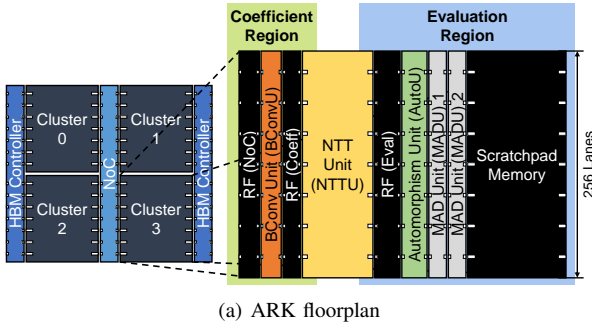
HBM Controller

Cluster 0

Cluster 2

NoC

Cluster 1

Cluster 3

HBM Controller

Coefficient Region

RF (NoC)

BConv Unit (BConvU)

RF (Coef)

NTT Unit (NTTU)

Evaluation Region

RF (Eval)

Automorphism Unit (AutoU)

MAD Unit (MADU) 1

MAD Unit (MADU) 2

Scratchpad Memory

256 Lanes

(a) ARK floorplan